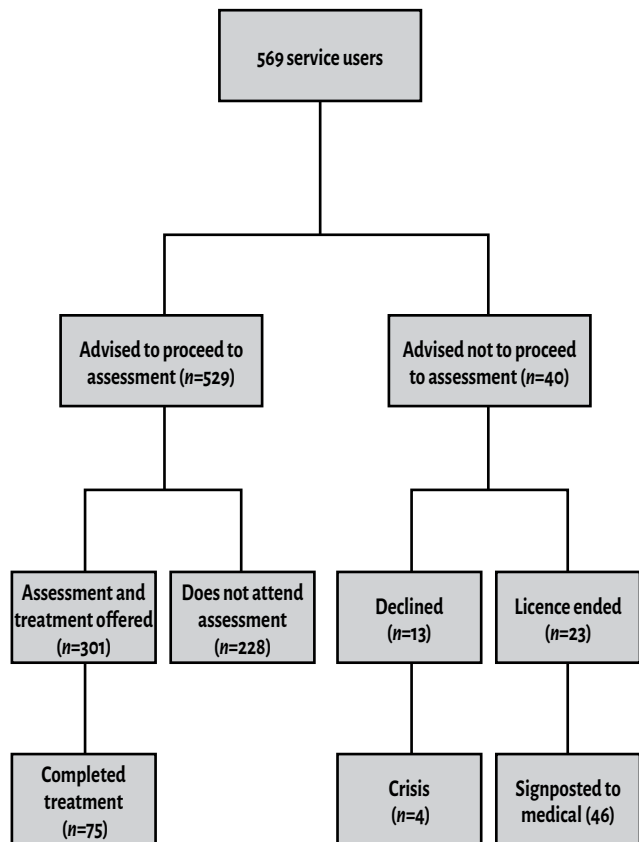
569 service users

Advised to proceed to assessment ($n$=529)

Advised not to proceed to assessment ($n$=40)

Assessment and treatment offered ($n$=301)

Does not attend assessment ($n$=228)

Declined ($n$=13)

Licence ended ($n$=23)

Completed treatment ($n$=75)

Crisis ($n$=4)

Signposted to medical (46)